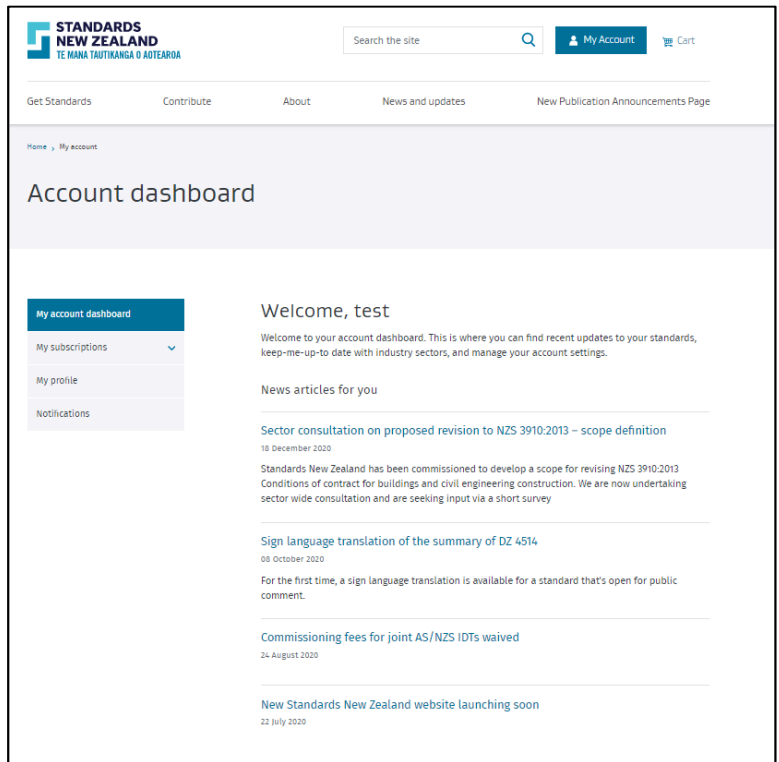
STANDARDS NEW ZEALAND
TE MANA TAUTIKANGA O AOTEAROA

Search the site

My Account

Cart

Get Standards Contribute About News and updates New Publication Announcements Page

Home › My account

Account dashboard

My account dashboard
My subscriptions
My profile
Notifications

Welcome, test

Welcome to your account dashboard. This is where you can find recent updates to your standards, keep-me-up-to date with industry sectors, and manage your account settings.

News articles for you

Sector consultation on proposed revision to NZS 3910:2013 – scope definition
18 December 2020
Standards New Zealand has been commissioned to develop a scope for revising NZS 3910:2013 Conditions of contract for buildings and civil engineering construction. We are now undertaking sector wide consultation and are seeking input via a short survey

Sign language translation of the summary of DZ 4514
08 October 2020
For the first time, a sign language translation is available for a standard that's open for public comment.

Commissioning fees for joint AS/NZS IDTs waived
24 August 2020

New Standards New Zealand website launching soon
22 July 2020